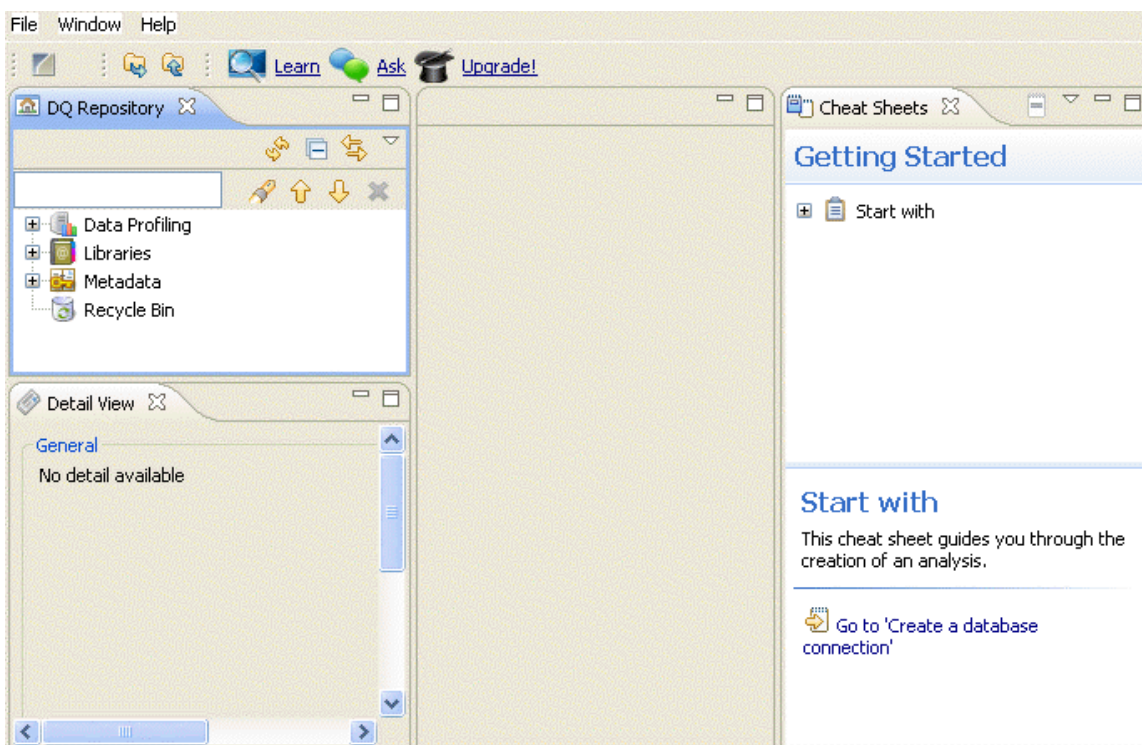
File Window Help

Learn Ask Upgrade!

DQ Repository

Data Profiling
Libraries
Metadata
Recycle Bin

Detail View

General
No detail available

Cheat Sheets

Getting Started

Start with

Start with

This cheat sheet guides you through the creation of an analysis.

Go to 'Create a database connection'